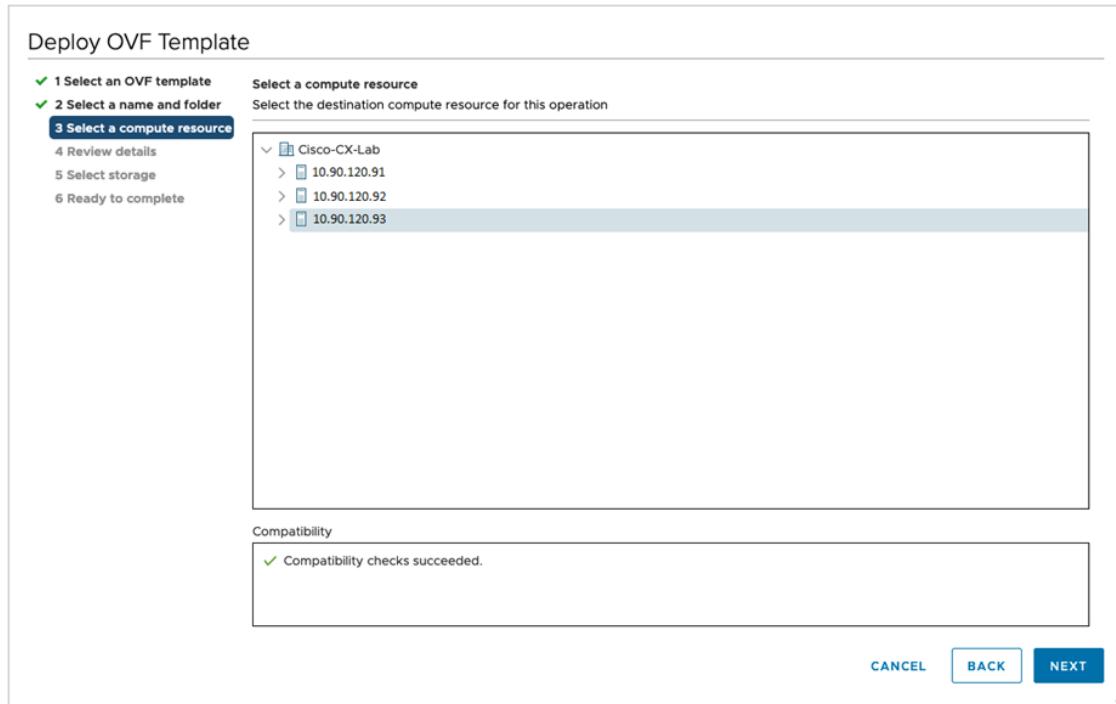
Deploy OVF Template

✓ 1 Select an OVF template
✓ 2 Select a name and folder
3 Select a compute resource
4 Review details
5 Select storage
6 Ready to complete

Select a compute resource
Select the destination compute resource for this operation

Cisco-CX-Lab
10.90.120.91
10.90.120.92
10.90.120.93

Compatibility

✓ Compatibility checks succeeded.

CANCEL
BACK
NEXT